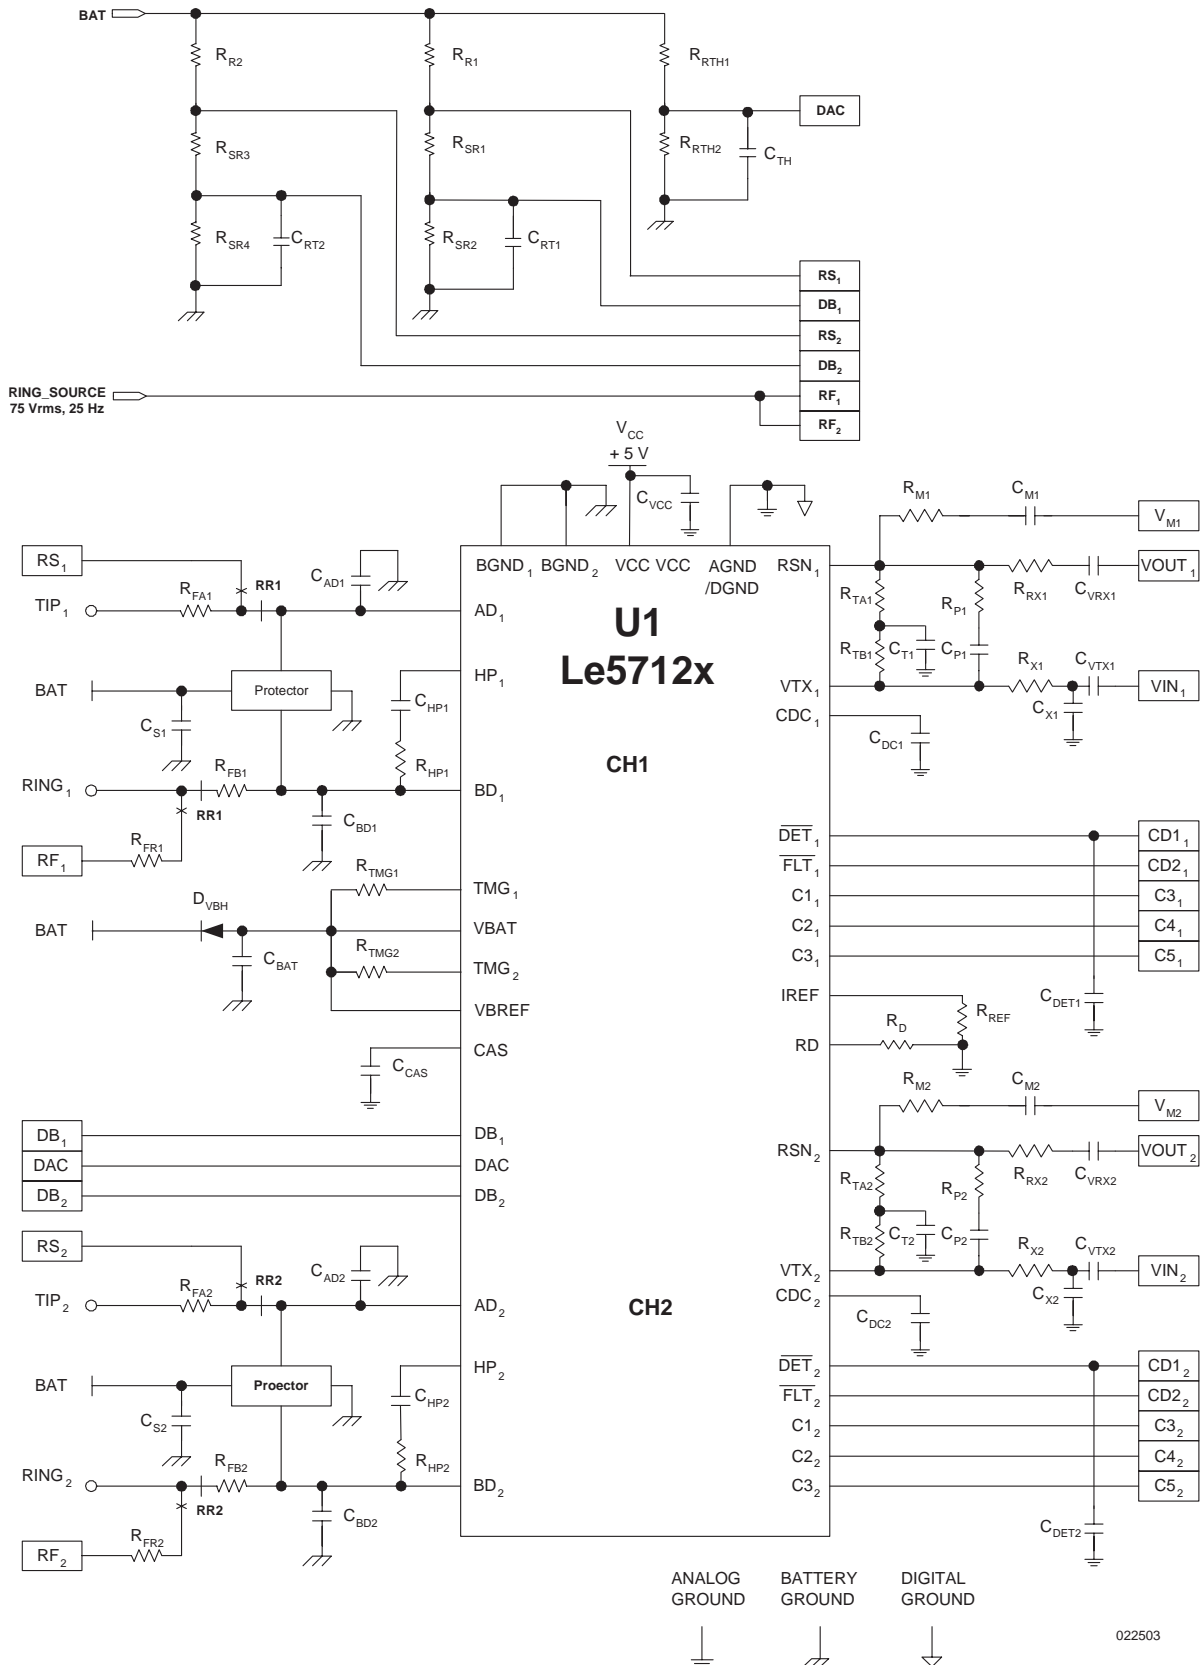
BAT

$R_{R2}$

$R_{R1}$

$R_{RTH1}$

DAC

$R_{SR3}$

$R_{SR1}$

$R_{RTH2}$

$C_{TH}$

$R_{SR4}$

$C_{RT2}$

$R_{SR2}$

$C_{RT1}$

$RS_1$

$DB_1$

$RS_2$

$DB_2$

RING_SOURCE
75 Vrms, 25 Hz

$RF_1$

$RF_2$

$V_{CC}$
+ 5 V

$C_{VCC}$

$R_{M1}$

$C_{M1}$

$V_{M1}$

$RS_1$

$C_{AD1}$

$BGND_1$ $BGND_2$ VCC VCC AGND /DGND

$RSN_1$

$R_{RX1}$

$C_{VRX1}$

$VOUT_1$

$TIP_1$

$R_{FA1}$

RR1

$AD_1$

U1
Le5712x

$R_{TA1}$

$R_{P1}$

$R_{TB1}$

$C_{T1}$

$C_{P1}$

$R_{X1}$

$C_{VTX1}$

BAT

Protector

$HP_1$

$VTX_1$

$VIN_1$

$C_{S1}$

$C_{HP1}$

$CDC_1$

$C_{X1}$

$C_{DC1}$

$R_{HP1}$

CH1

$RING_1$

$R_{FB1}$

$BD_1$

RR1

$C_{BD1}$

$\overline{DET}_1$

$CD1_1$

$RF_1$

$R_{FR1}$

$\overline{FLT}_1$

$CD2_1$

$R_{TMG1}$

$TMG_1$

$C1_1$

$C3_1$

$D_{VBH}$

BAT

VBAT

$C2_1$

$C4_1$

$C_{BAT}$

$R_{TMG2}$

$TMG_2$

$C3_1$

$C5_1$

VBREF

IREF

$C_{DET1}$

$R_{REF}$

$R_D$

CAS

RD

$C_{CAS}$

$R_{M2}$

$C_{M2}$

$V_{M2}$

$DB_1$

$DB_1$

DAC

DAC

$RSN_2$

$R_{RX2}$

$C_{VRX2}$

$VOUT_2$

$DB_2$

$DB_2$

$R_{TA2}$

$R_{P2}$

$RS_2$

$R_{TB2}$

$C_{T2}$

$C_{P2}$

$C_{AD2}$

RR2

$R_{X2}$

$C_{VTX2}$

$VTX_2$

$VIN_2$

$TIP_2$

$R_{FA2}$

$AD_2$

CH2

$CDC_2$

$C_{X2}$

$C_{DC2}$

$HP_2$

BAT

Proector

$\overline{DET}_2$

$CD1_2$

$C_{HP2}$

$\overline{FLT}_2$

$CD2_2$

$C_{S2}$

$C1_2$

$C3_2$

$R_{HP2}$

$C2_2$

$C4_2$

$R_{FB2}$

$RING_2$

$BD_2$

$C3_2$

$C5_2$

RR2

$C_{BD2}$

$C_{DET2}$

$R_{FR2}$

$RF_2$

ANALOG GROUND

BATTERY GROUND

DIGITAL GROUND

022503